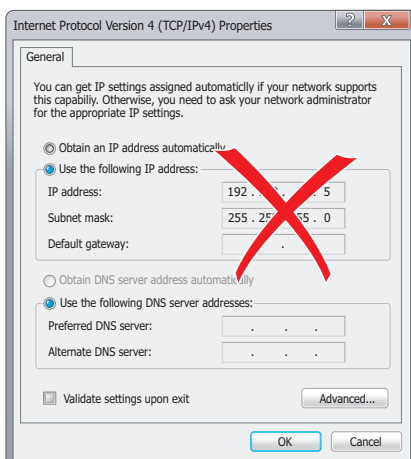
Internet Protocol Version 4 (TCP/IPv4) Properties

General

You can get IP settings assigned automaticlly if your network supports this capabiliy. Otherwise, you need to ask your network administrator for the appropriate IP settings.

Obtain an IP address automatically

Use the following IP address:

IP address: 192 . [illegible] . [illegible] . 5

Subnet mask: 255 . 255 . 255 . 0

Default gateway: . . .

Obtain DNS server address automatically

Use the following DNS server addresses:

Preferred DNS server: . . .

Alternate DNS server: . . .

Validate settings upon exit

Advanced...

OK

Cancel